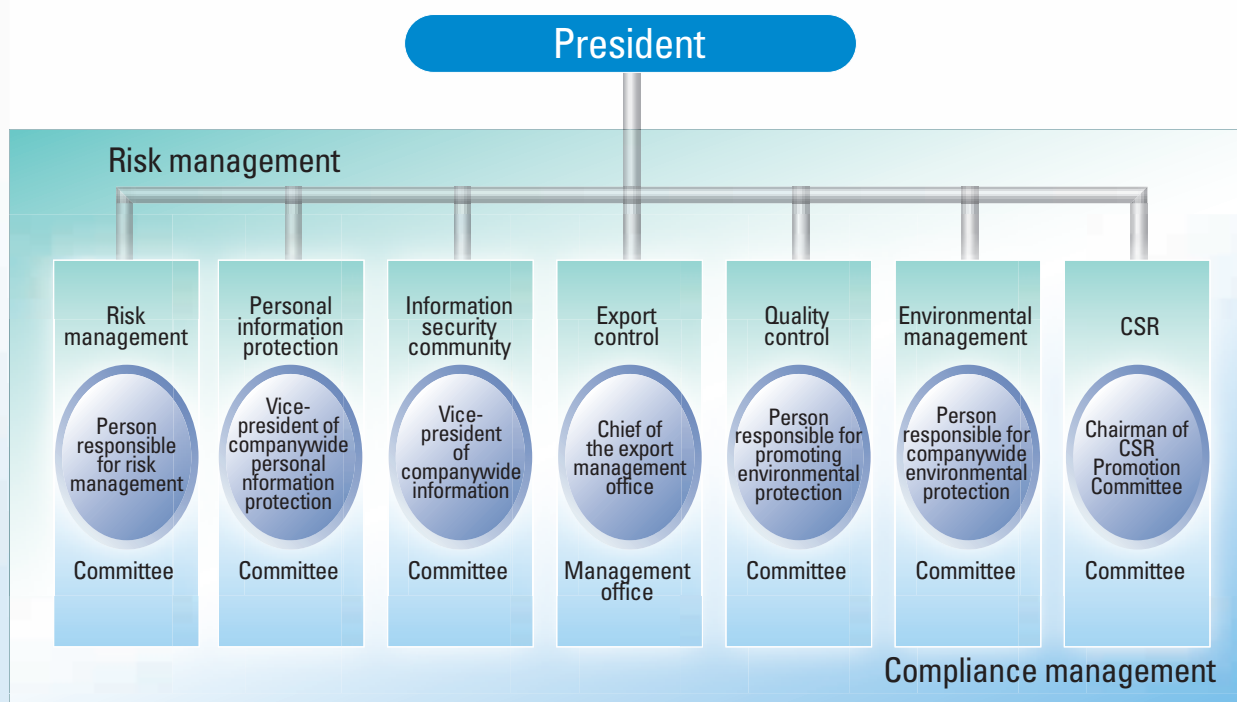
President

Risk management

Risk management

Person responsible for risk management

Committee

Personal information protection

Vice-president of companywide personal nformation protection

Committee

Information security community

Vice-president of companywide information

Committee

Export control

Chief of the export management office

Management office

Quality control

Person responsible for promoting environmental protection

Committee

Environmental management

Person responsible for companywide environmental protection

Committee

CSR

Chairman of CSR Promotion Committee

Committee

Compliance management